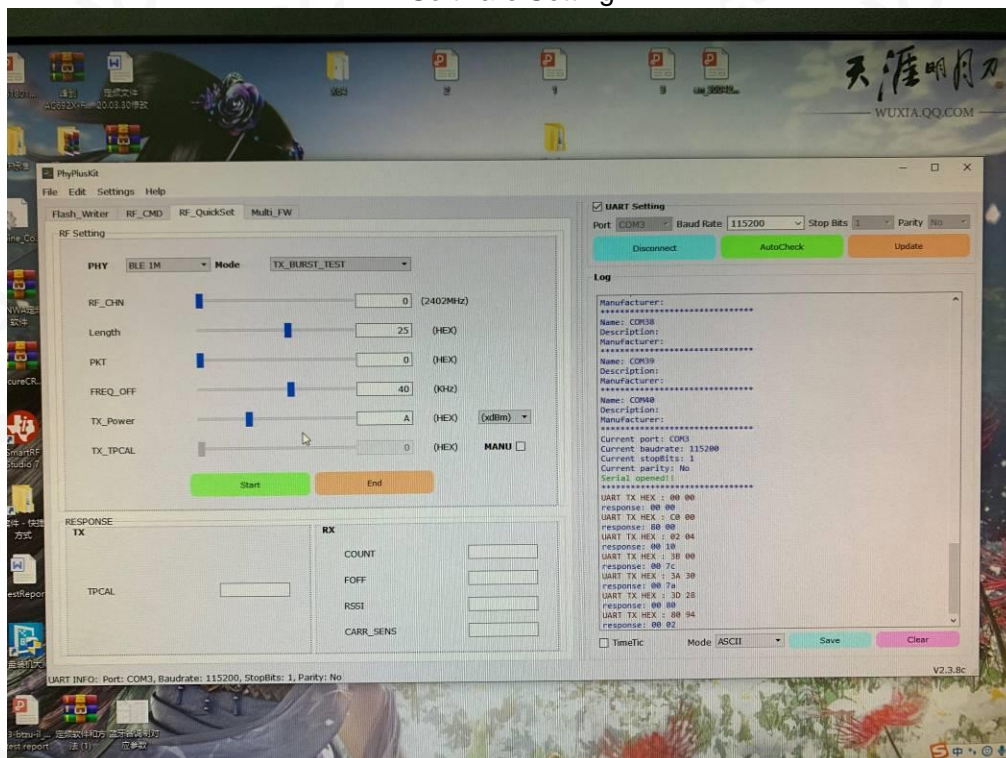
Software Setting

天涯明月刀
WUXIA.QQ.COM

PhyPlusKit
File Edit Settings Help
Flash_Writer RF_CMD RF_QuickSet Multi_FW
RF Setting
PHY BLE 1M Mode TX_BURST_TEST
RF_CHN 0 (2402MHz)
Length 25 (HEX)
PKT 0 (HEX)
FREQ_OFF 40 (KHz)
TX_Power A (HEX) (xdBm)
TX_TPCAL 0 (HEX) MANU
Start End
RESPONSE
TX
TPCAL
RX
COUNT
FOFF
RSSI
CARR_SENS

UART Setting
Port COM3 Baud Rate 115200 Stop Bits 1 Parity No
Disconnect AutoCheck Update
Log
Manufacturer:
********************************
Name: COM38
Description:
Manufacturer:
********************************
Name: COM39
Description:
Manufacturer:
********************************
Name: COM40
Description:
Manufacturer:
********************************
Current port: COM3
Current baudrate: 115200
Current stopBits: 1
Current parity: No
Serial opened!!
********************************
UART TX HEX : 00 00
response: 00 00
UART TX HEX : C0 00
response: 80 00
UART TX HEX : 02 04
response: 00 10
UART TX HEX : 30 00
response: 00 7c
UART TX HEX : 3A 30
response: 00 7a
UART TX HEX : 3D 28
response: 00 80
UART TX HEX : 80 94
response: 00 02
TimeTic Mode ASCII Save Clear
V2.3.8c
UART INFO: Port: COM3, Baudrate: 115200, StopBits: 1, Parity: No